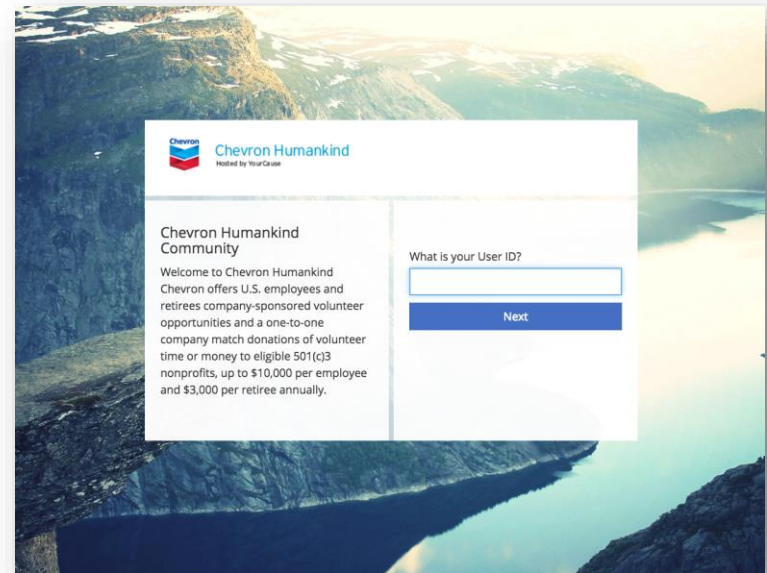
Chevron

Chevron Humankind
Hosted by YourCause

Chevron Humankind Community

Welcome to Chevron Humankind Chevron offers U.S. employees and retirees company-sponsored volunteer opportunities and a one-to-one company match donations of volunteer time or money to eligible 501(c)3 nonprofits, up to $10,000 per employee and $3,000 per retiree annually.

What is your User ID?

Next